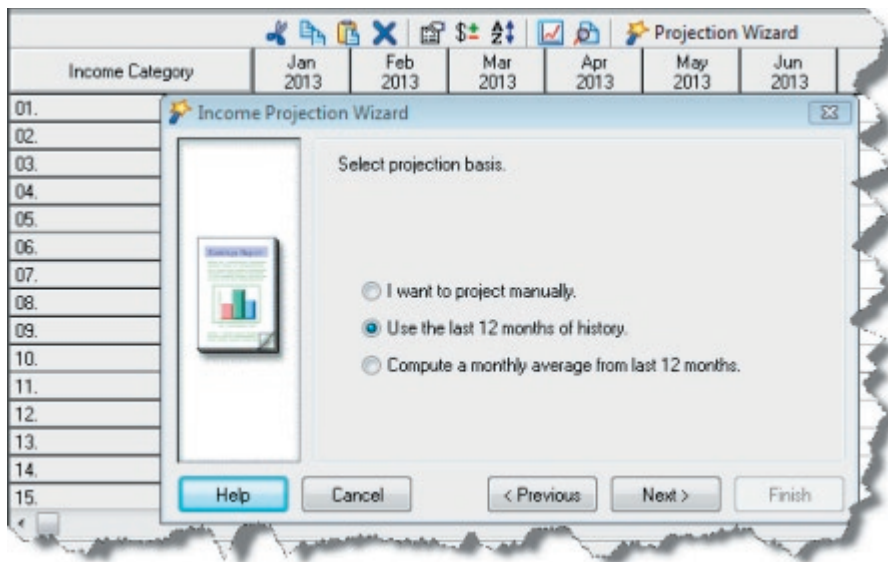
Projection Wizard

| Income Category | Jan 2013 | Feb 2013 | Mar 2013 | Apr 2013 | May 2013 | Jun 2013 |
|---|---|---|---|---|---|---|
| 01. | | | | | | |
| 02. | | | | | | |
| 03. | | | | | | |
| 04. | | | | | | |
| 05. | | | | | | |
| 06. | | | | | | |
| 07. | | | | | | |
| 08. | | | | | | |
| 09. | | | | | | |
| 10. | | | | | | |
| 11. | | | | | | |
| 12. | | | | | | |
| 13. | | | | | | |
| 14. | | | | | | |
| 15. | | | | | | |

Income Projection Wizard

Select projection basis.

I want to project manually.

Use the last 12 months of history.

Compute a monthly average from last 12 months.

Help

Cancel

< Previous

Next >

Finish